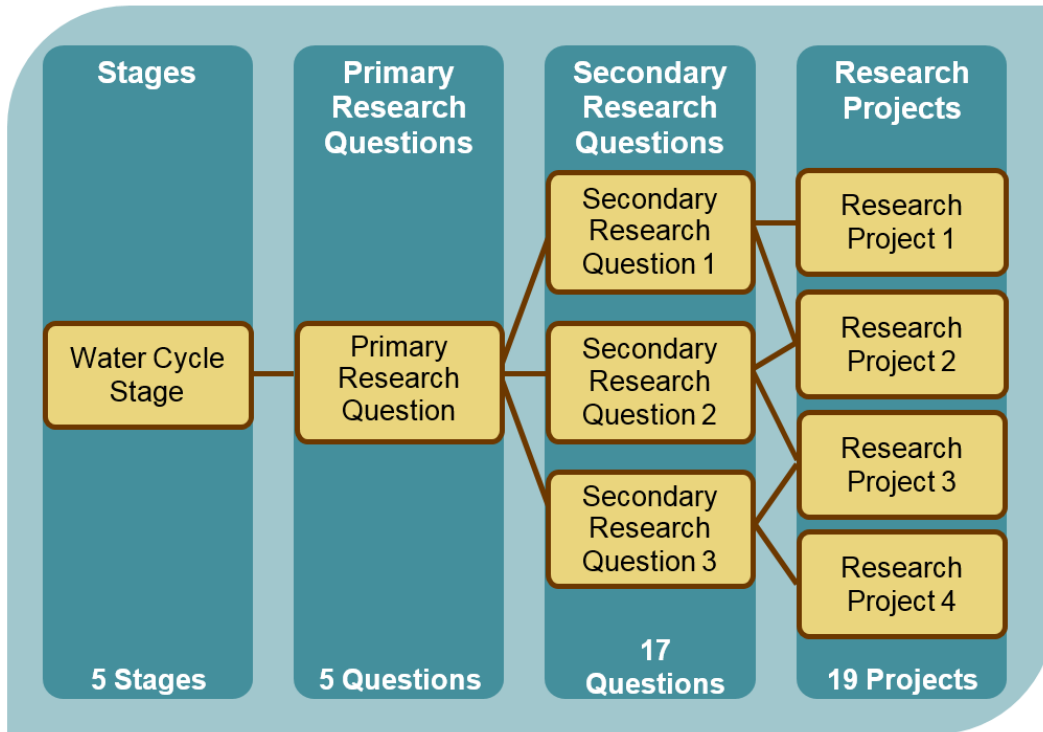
Stages

Water Cycle Stage

5 Stages

Primary Research Questions

Primary Research Question

5 Questions

Secondary Research Questions

Secondary Research Question 1

Secondary Research Question 2

Secondary Research Question 3

17 Questions

Research Projects

Research Project 1

Research Project 2

Research Project 3

Research Project 4

19 Projects